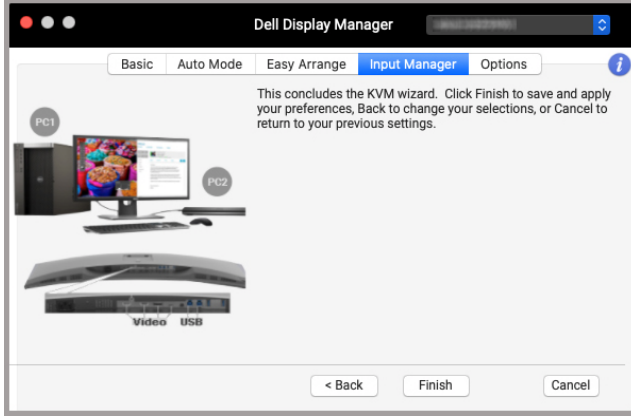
Dell Display Manager

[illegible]

Basic | Auto Mode | Easy Arrange | Input Manager | Options

This concludes the KVM wizard. Click Finish to save and apply your preferences, Back to change your selections, or Cancel to return to your previous settings.

PC1

PC2

Video USB

< Back

Finish

Cancel